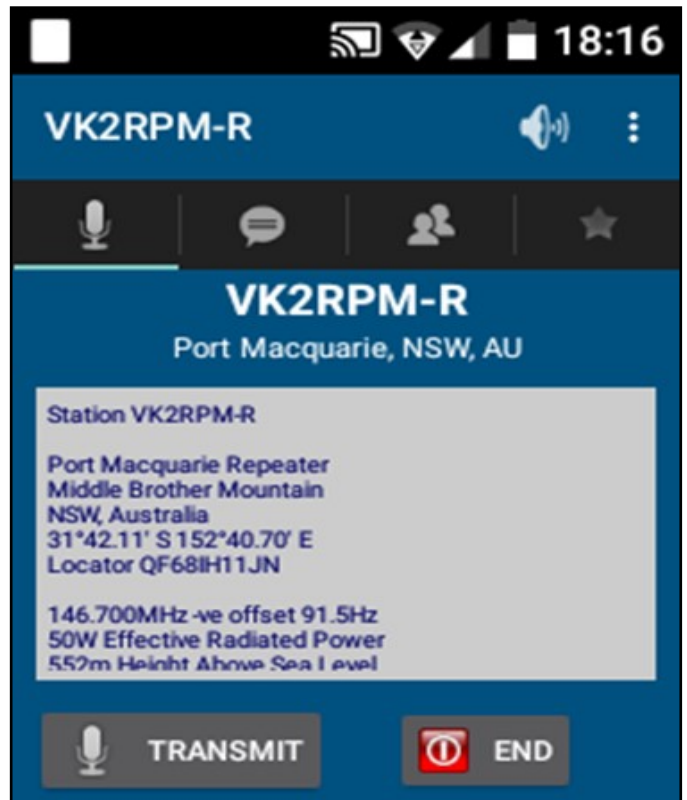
18:16

VK2RPM-R

VK2RPM-R
Port Macquarie, NSW, AU

Station VK2RPM-R

Port Macquarie Repeater
Middle Brother Mountain
NSW, Australia
31°42.11' S 152°40.70' E
Locator QF68IH11JN

146.700MHz -ve offset 91.5Hz
50W Effective Radiated Power
552m Height Above Sea Level

TRANSMIT
END